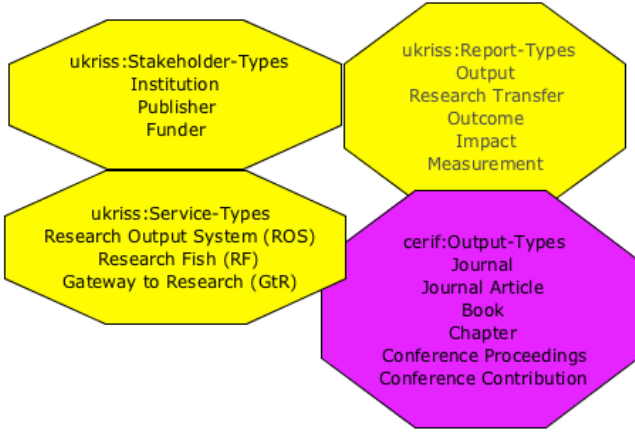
ukriss:Stakeholder-Types
Institution
Publisher
Funder

ukriss:Report-Types
Output
Research Transfer
Outcome
Impact
Measurement

ukriss:Service-Types
Research Output System (ROS)
Research Fish (RF)
Gateway to Research (GtR)

cerif:Output-Types
Journal
Journal Article
Book
Chapter
Conference Proceedings
Conference Contribution